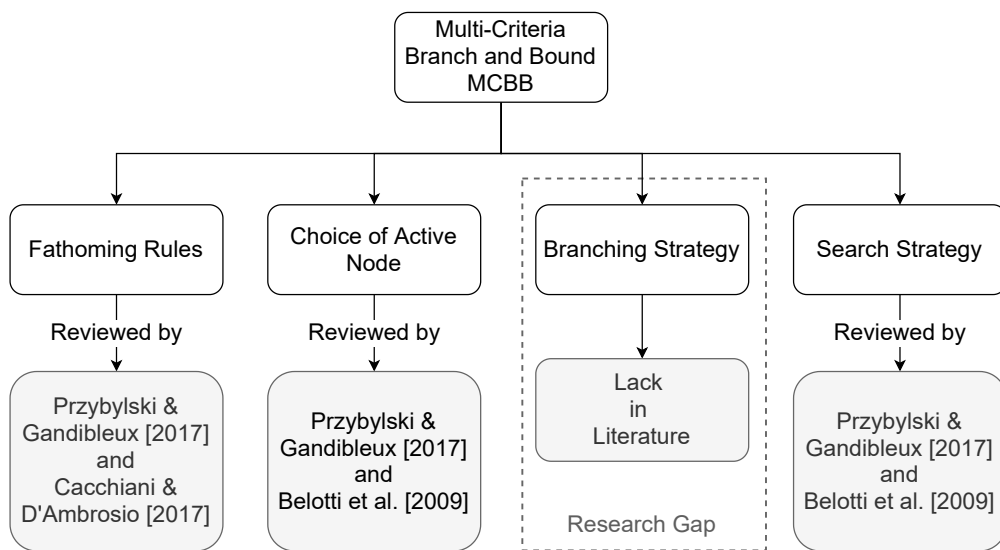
Multi-Criteria Branch and Bound MCBB

Fathoming Rules

Reviewed by

Przybylski & Gandibleux [2017] and Cacchiani & D'Ambrosio [2017]

Choice of Active Node

Reviewed by

Przybylski & Gandibleux [2017] and Belotti et al. [2009]

Branching Strategy

Lack in Literature

Research Gap

Search Strategy

Reviewed by

Przybylski & Gandibleux [2017] and Belotti et al. [2009]